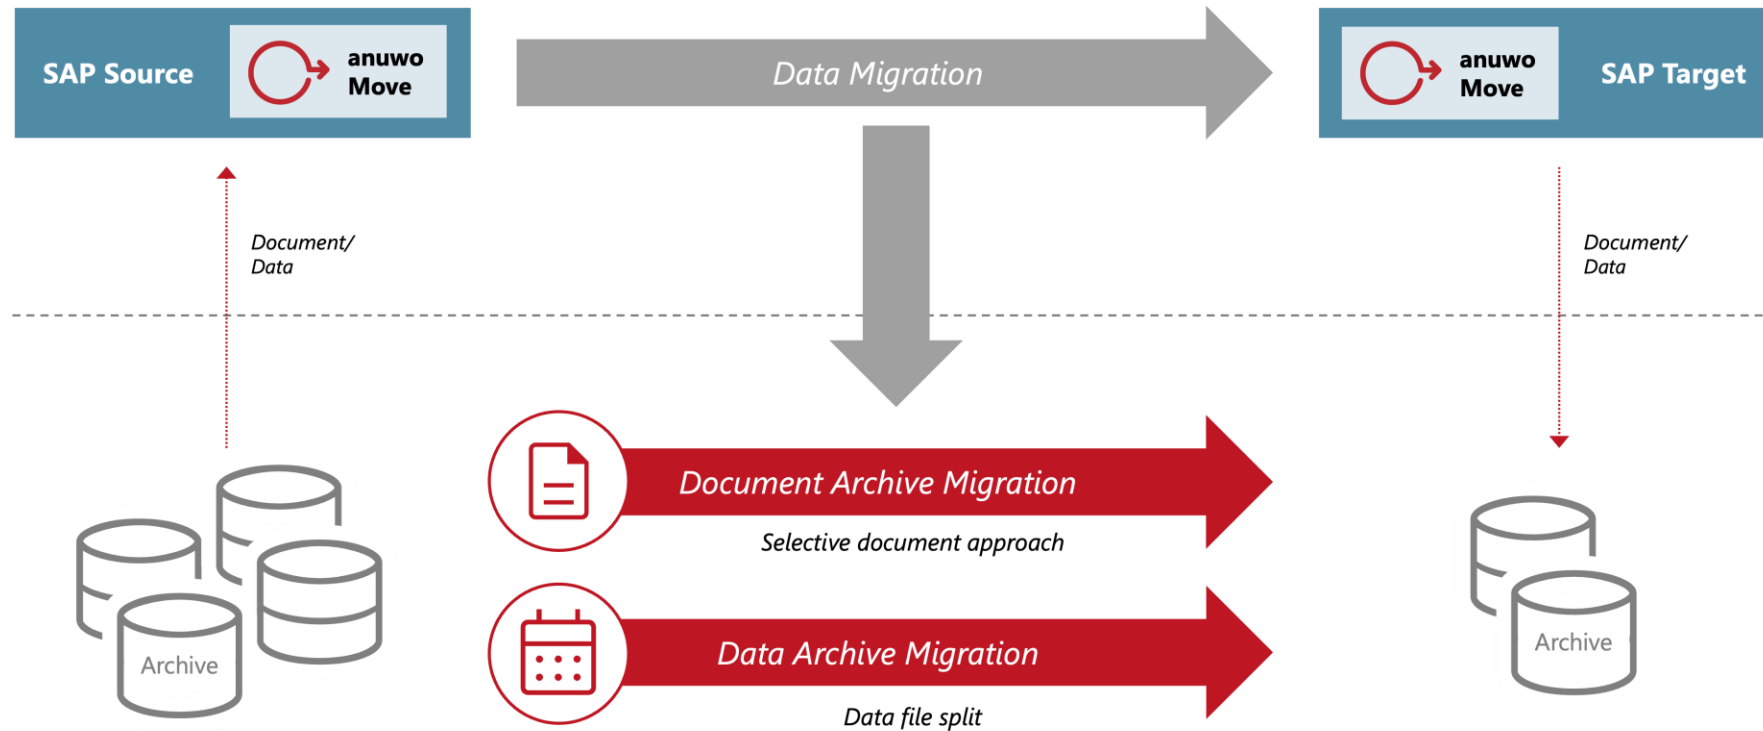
SAP Source

anuwo Move

Data Migration

anuwo Move

SAP Target

Document/ Data

Document/ Data

Document Archive Migration

Selective document approach

Data Archive Migration

Data file split

Archive

Archive